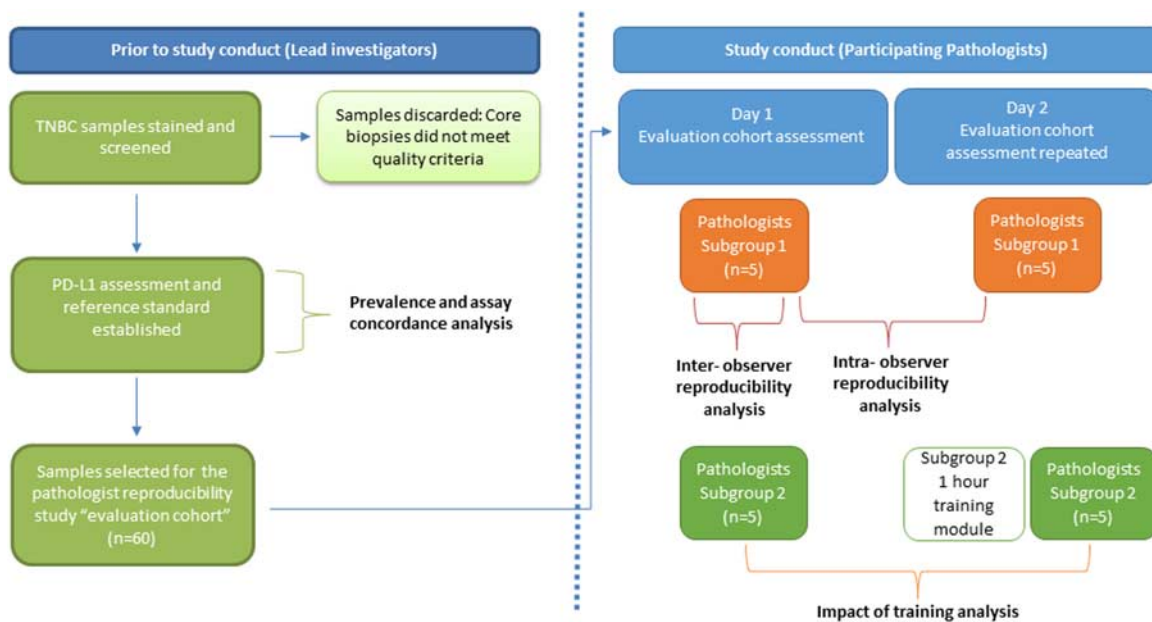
Prior to study conduct (Lead investigators)

TNBC samples stained and screened

Samples discarded: Core biopsies did not meet quality criteria

PD-L1 assessment and reference standard established

Prevalence and assay concordance analysis

Samples selected for the pathologist reproducibility study "evaluation cohort" (n=60)

Study conduct (Participating Pathologists)

Day 1
Evaluation cohort assessment

Day 2
Evaluation cohort assessment repeated

Pathologists Subgroup 1 (n=5)

Pathologists Subgroup 1 (n=5)

Inter- observer reproducibility analysis

Intra- observer reproducibility analysis

Pathologists Subgroup 2 (n=5)

Subgroup 2 1 hour training module

Pathologists Subgroup 2 (n=5)

Impact of training analysis